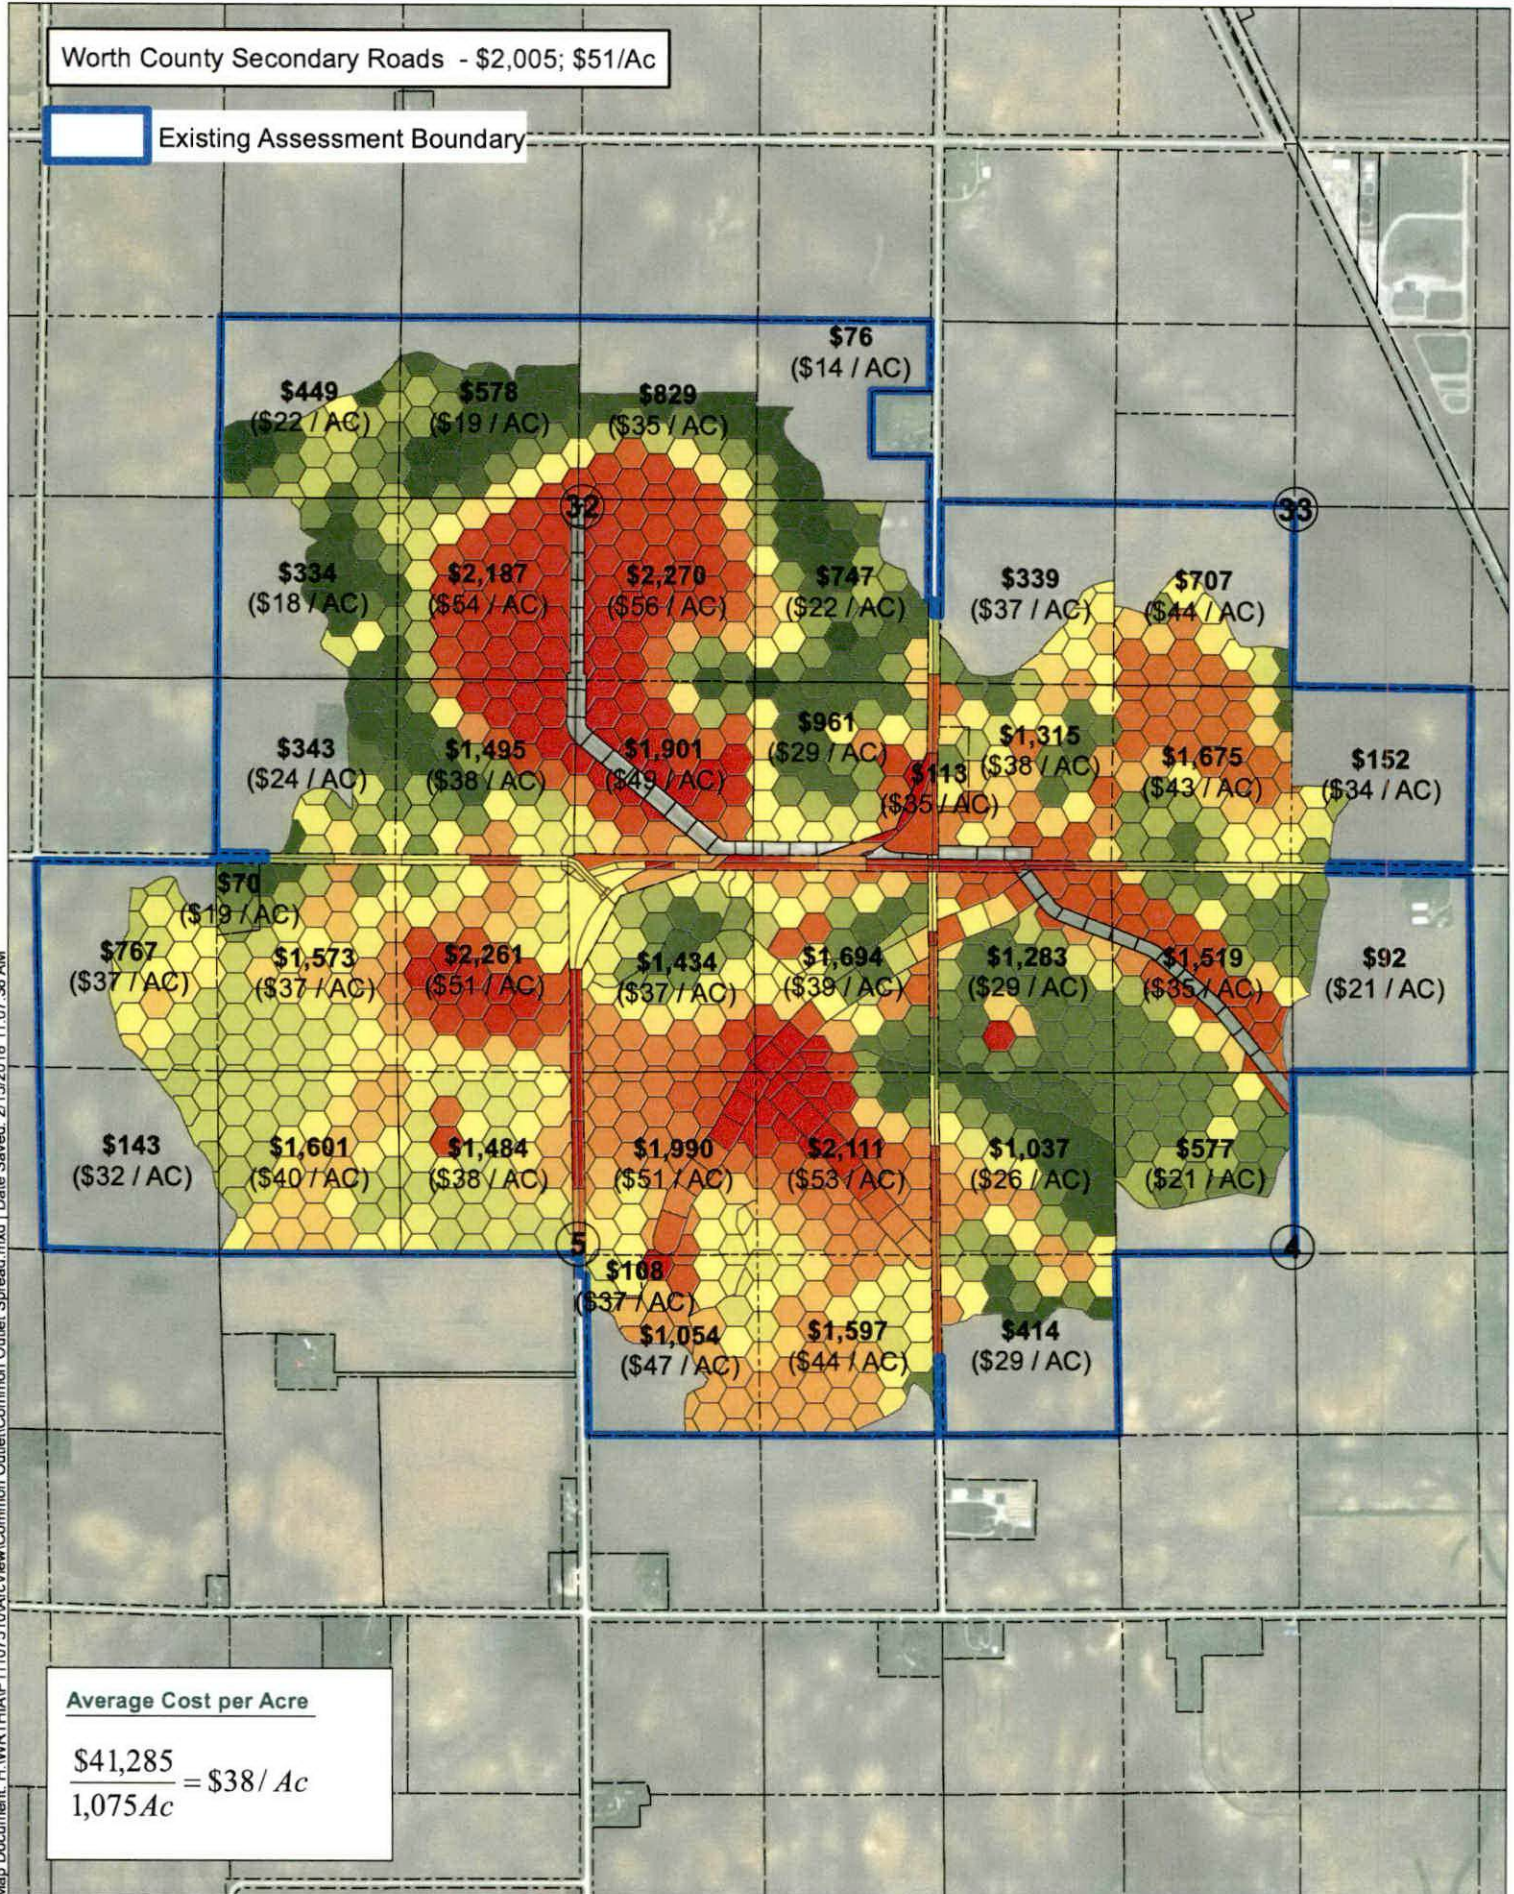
Worth County Secondary Roads - \$2,005; \$51/Ac

Existing Assessment Boundary

\$76 (\$14 / AC)

\$449 (\$22 / AC)

\$578 (\$19 / AC)

\$829 (\$35 / AC)

32

33

\$334 (\$18 / AC)

\$2,187 (\$54 / AC)

\$2,270 (\$56 / AC)

\$747 (\$22 / AC)

\$339 (\$37 / AC)

\$707 (\$44 / AC)

\$343 (\$24 / AC)

\$1,495 (\$38 / AC)

\$1,901 (\$49 / AC)

\$961 (\$29 / AC)

\$113 (\$35 / AC)

\$1,315 (\$38 / AC)

\$1,675 (\$43 / AC)

\$152 (\$34 / AC)

\$70 (\$19 / AC)

\$767 (\$37 / AC)

\$1,573 (\$37 / AC)

\$2,261 (\$51 / AC)

\$1,434 (\$37 / AC)

\$1,694 (\$39 / AC)

\$1,283 (\$29 / AC)

\$1,519 (\$35 / AC)

\$92 (\$21 / AC)

\$143 (\$32 / AC)

\$1,601 (\$40 / AC)

\$1,484 (\$38 / AC)

\$1,990 (\$51 / AC)

\$2,111 (\$53 / AC)

\$1,037 (\$26 / AC)

\$577 (\$21 / AC)

5

4

\$108 (\$37 / AC)

\$1,054 (\$47 / AC)

\$1,597 (\$44 / AC)

\$414 (\$29 / AC)

Average Cost per Acre

$\frac{\$41,285}{1,075Ac} = \$38/Ac$

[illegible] Document: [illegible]Common Outlet Spread.mxd | Date Saved: 2/13/2018 11:07:30 AM